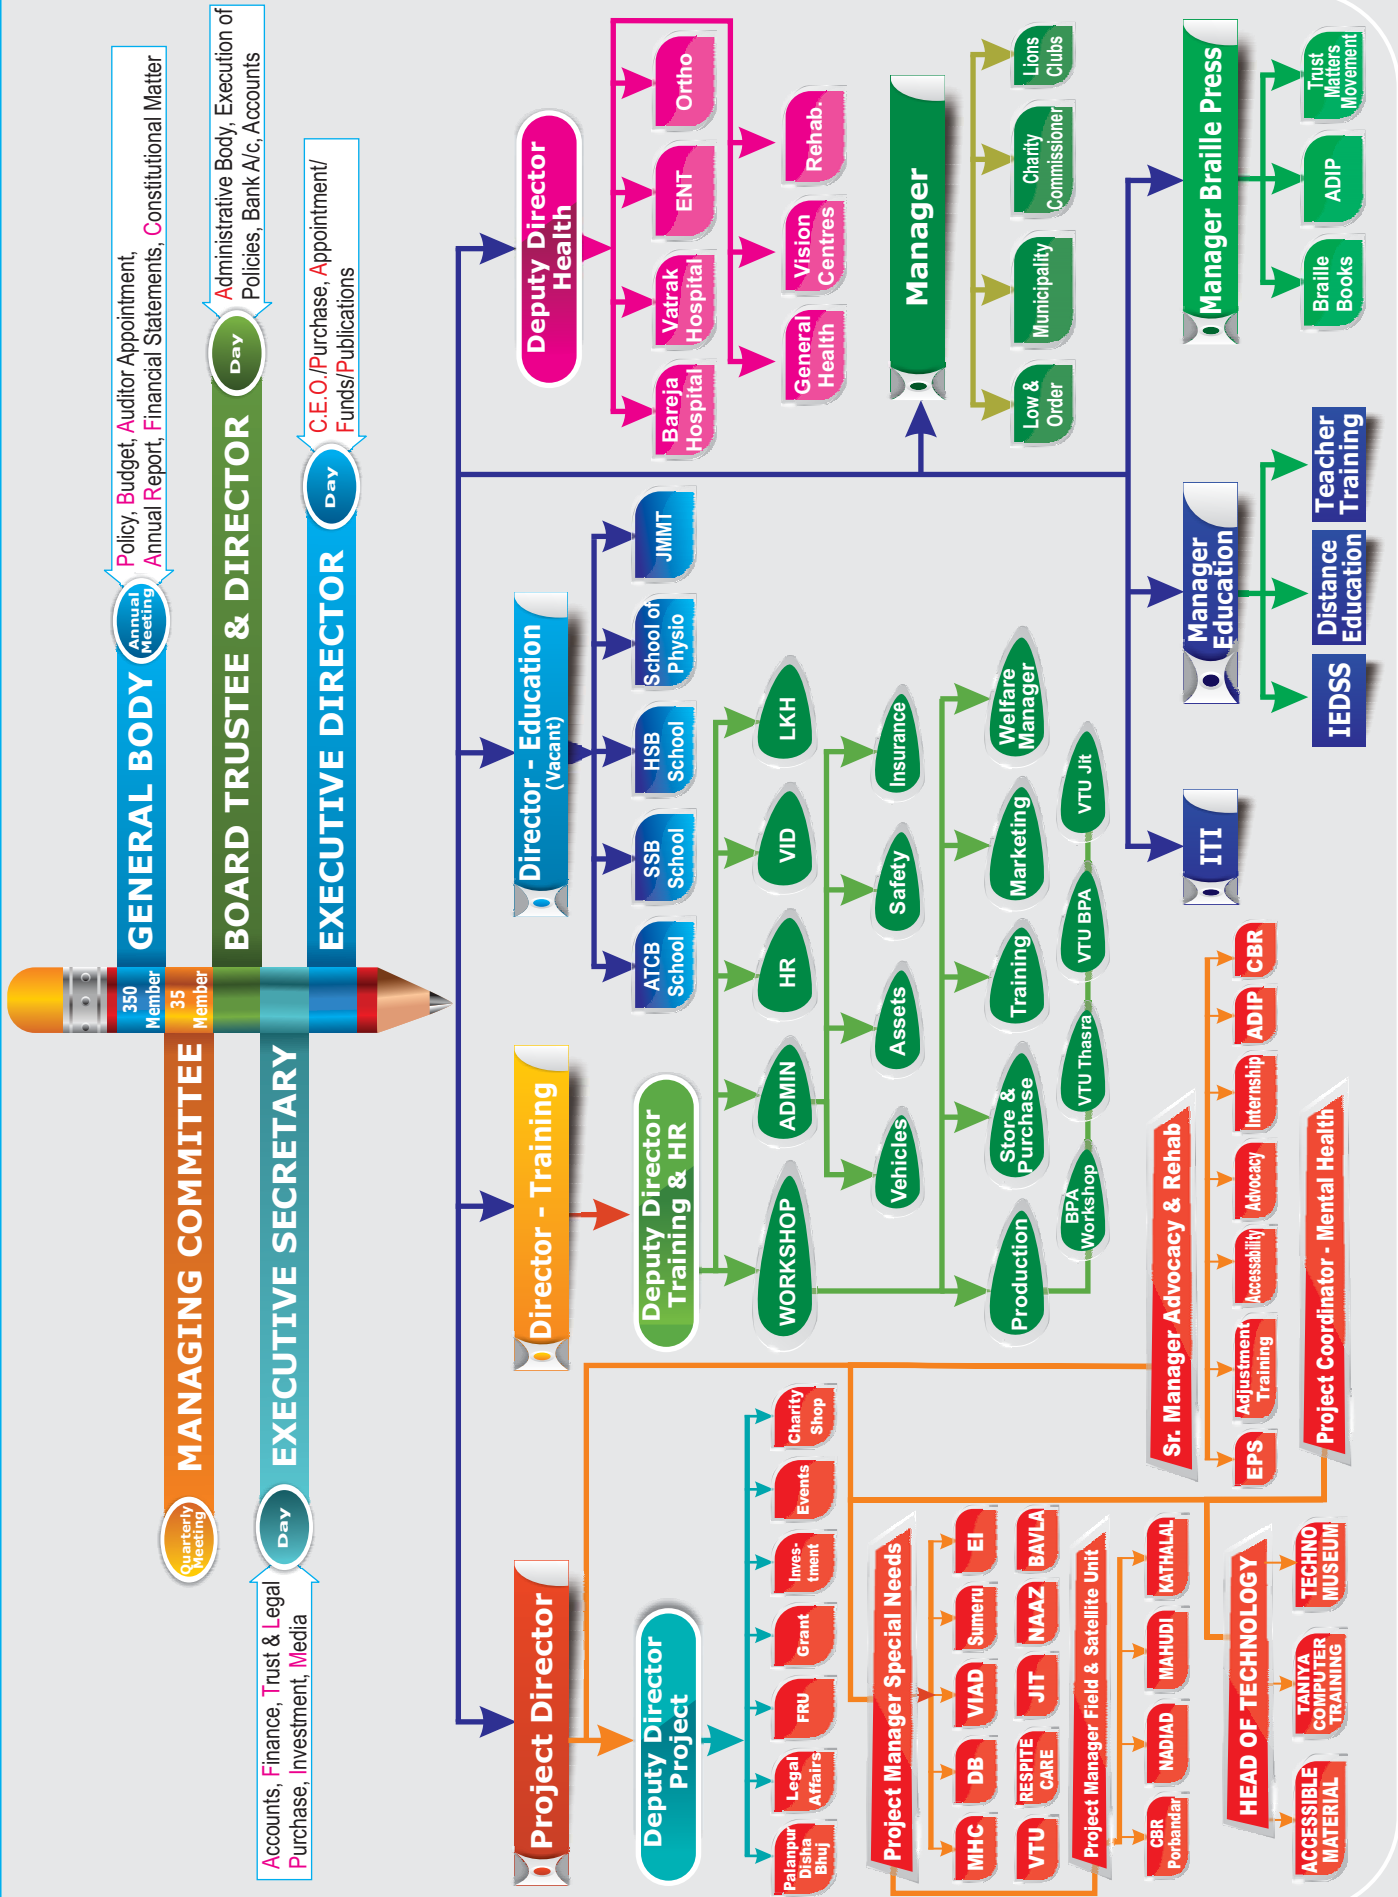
Policy, Budget, Auditor Appointment, Annual Report, Financial Statements, Constitutional Matter

Administrative Body, Execution of Policies, Bank A/c, Accounts

C.E.O./Purchase, Appointment/ Funds/Publications

Annual Meeting

GENERAL BODY

Day

BOARD TRUSTEE & DIRECTOR

Day

EXECUTIVE DIRECTOR

350 Member

35 Member

MANAGING COMMITTEE

Quarterly Meeting

EXECUTIVE SECRETARY

Day

Accounts, Finance, Trust & Legal Purchase, Investment, Media

Deputy Director Health

Bareja Hospital

Vatrak Hospital

ENT

Ortho

General Health

Vision Centres

Rehab.

Manager

Low & Order

Municipality

Charity Commissioner

Lions Clubs

Manager Braille Press

Braille Books

ADIP

Trust Matters Movement

Director - Education (Vacant)

ATCB School

SSB School

HSB School

School of Physio

JMMT

Manager Education

IEDSS

Distance Education

Teacher Training

ITI

Director - Training

Deputy Director Training & HR

WORKSHOP

ADMIN

HR

VID

LKH

Vehicles

Assets

Safety

Insurance

Production

Store & Purchase

Training

Marketing

Welfare Manager

BPA Workshop

VTU Thasra

VTU BPA

VTU Jit

Sr. Manager Advocacy & Rehab

EPS

Adjustment Training

Accessibility

Advocacy

Internship

ADIP

CBR

Project Coordinator - Mental Health

Project Director

Deputy Director Project

Palanpur Disha Bhuj

Legal Affairs

FRU

Grant

Inves-tment

Events

Charity Shop

Project Manager Special Needs

MHC

DB

VIAD

Sumeru

EI

VTU

RESPITE CARE

JIT

NAAZ

BAVLA

Project Manager Field & Satellite Unit

CBR Porbandar

NADIAD

MAHUDI

KATHALAL

HEAD OF TECHNOLOGY

ACCESSIBLE MATERIAL

TANIYA COMPUTER TRAINING

TECHNO MUSEUM